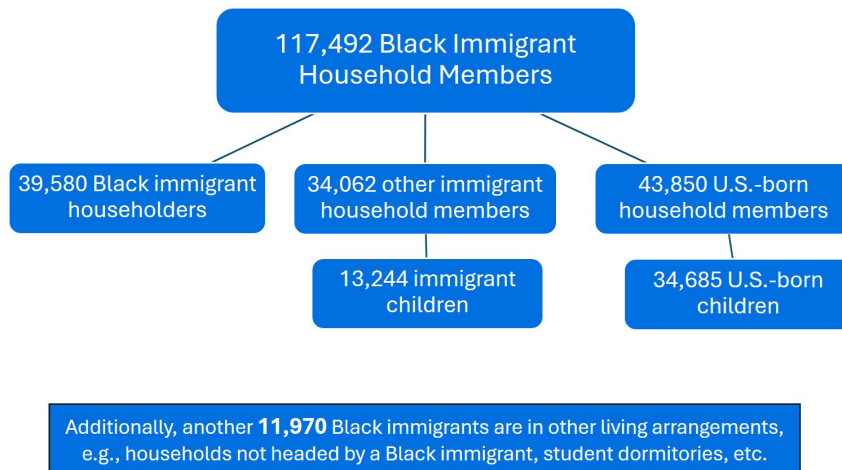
117,492 Black Immigrant Household Members

39,580 Black immigrant householders

34,062 other immigrant household members

43,850 U.S.-born household members

13,244 immigrant children

34,685 U.S.-born children

Additionally, another **11,970** Black immigrants are in other living arrangements, e.g., households not headed by a Black immigrant, student dormitories, etc.